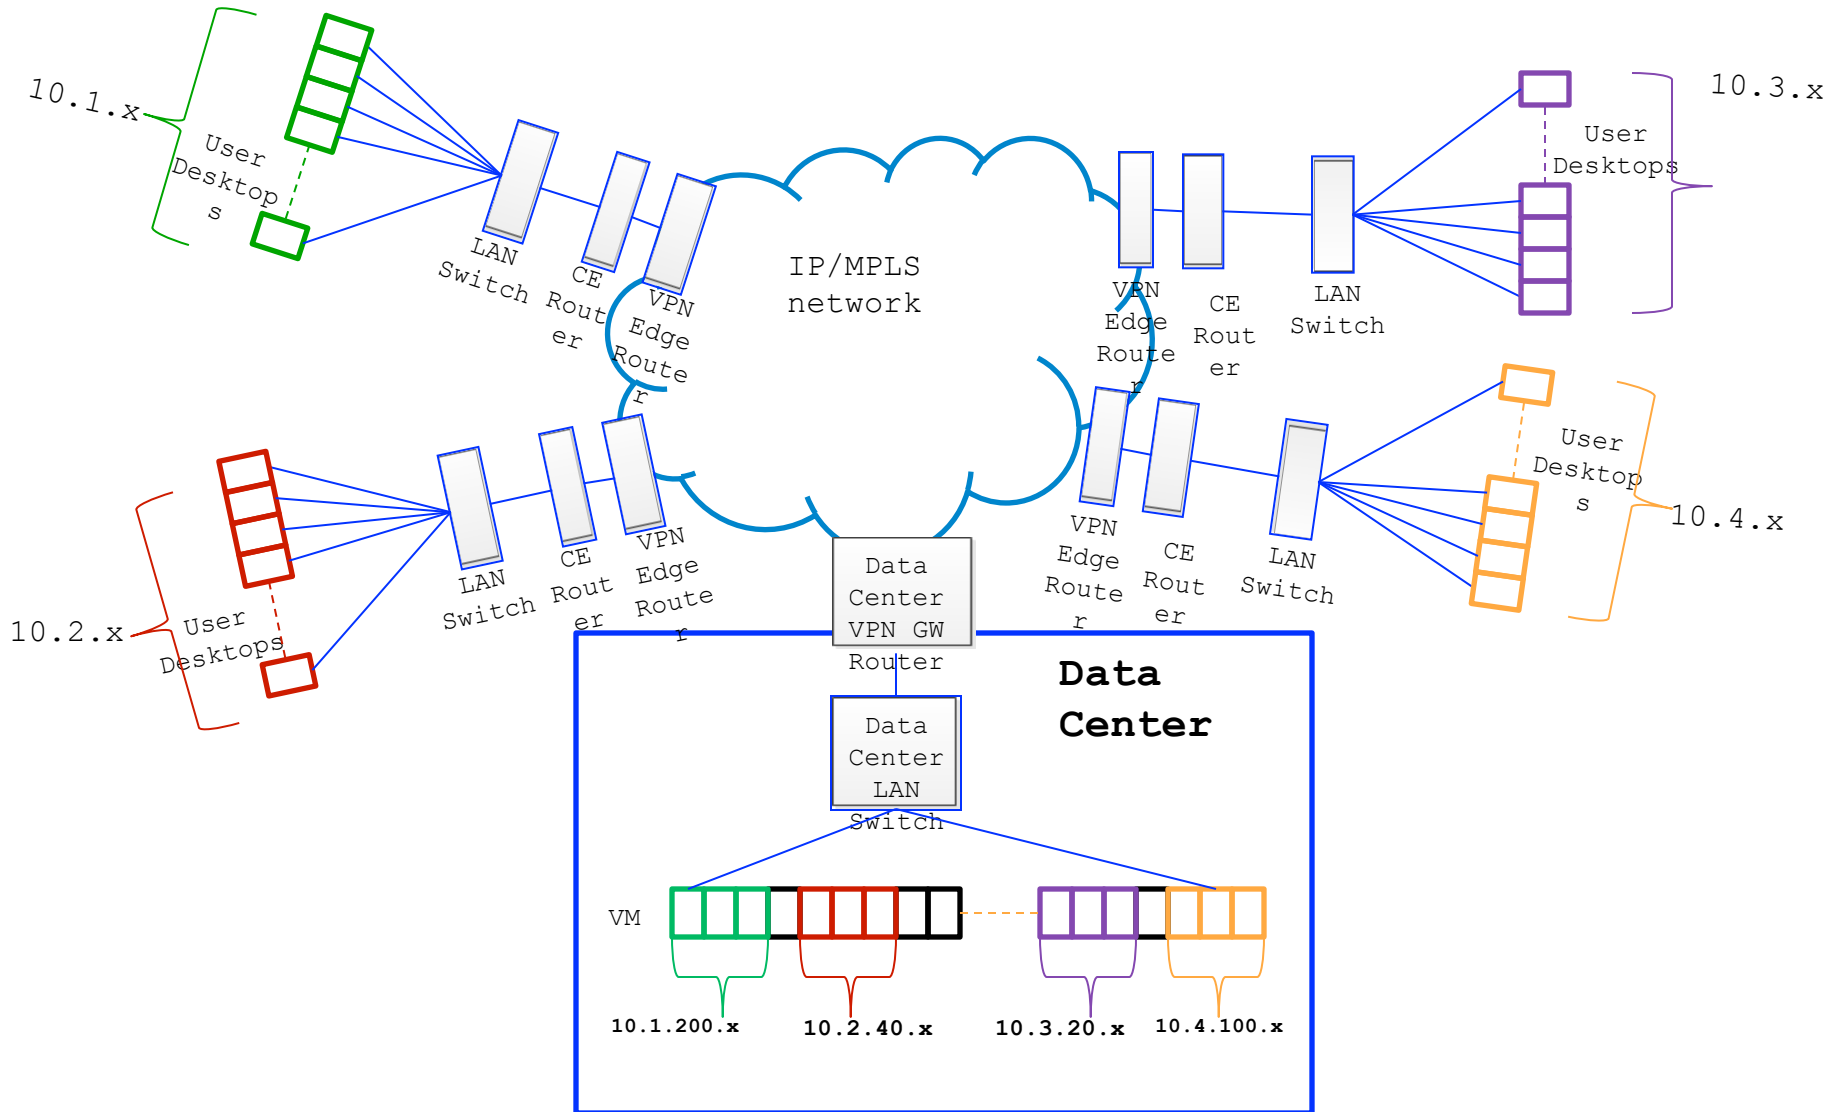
10.1.x

User Desktops

LAN Switch

CE Router

VPN Edge Router

IP/MPLS network

VPN Edge Router

CE Router

LAN Switch

User Desktops

10.3.x

User Desktops

10.4.x

VPN Edge Router

CE Router

LAN Switch

10.2.x

User Desktops

LAN Switch

CE Router

VPN Edge Router

Data Center VPN GW Router

Data Center

Data Center LAN Switch

VM

10.1.200.x

10.2.40.x

10.3.20.x

10.4.100.x